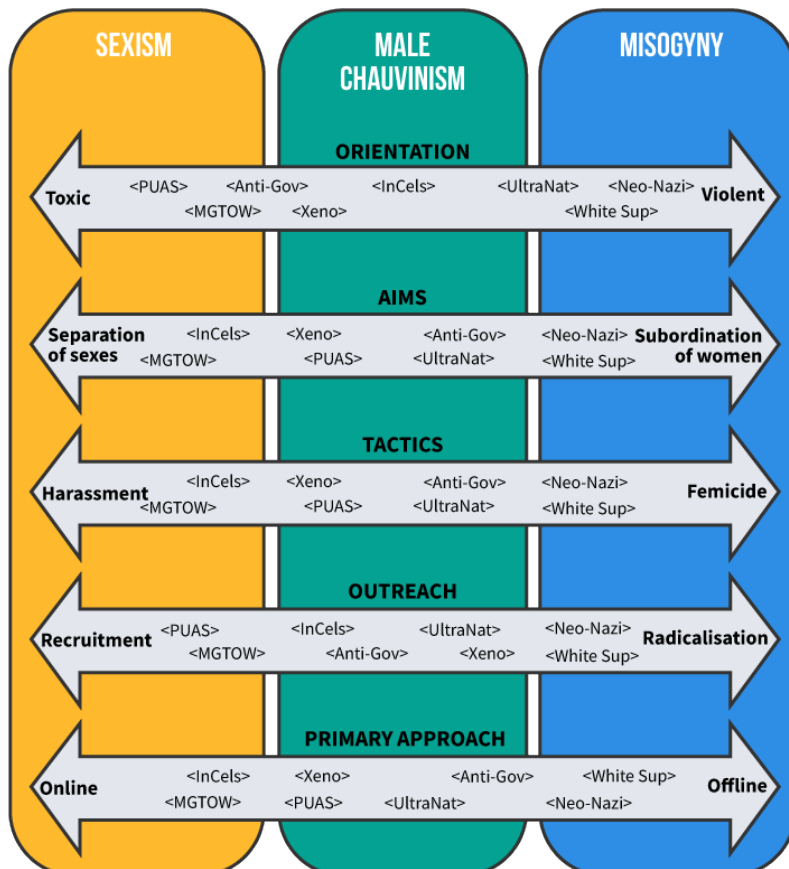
SEXISM

MALE CHAUVINISM

MISOGYNY

ORIENTATION

Toxic <PUAS> <Anti-Gov> <InCels> <UltraNat> <Neo-Nazi> Violent
<MGTOW> <Xeno> <White Sup>

AIMS

Separation of sexes <InCels> <Xeno> <Anti-Gov> <Neo-Nazi> Subordination of women
<MGTOW> <PUAS> <UltraNat> <White Sup>

TACTICS

Harassment <InCels> <Xeno> <Anti-Gov> <Neo-Nazi> Femicide
<MGTOW> <PUAS> <UltraNat> <White Sup>

OUTREACH

Recruitment <PUAS> <InCels> <UltraNat> <Neo-Nazi> Radicalisation
<MGTOW> <Anti-Gov> <Xeno> <White Sup>

PRIMARY APPROACH

Online <InCels> <Xeno> <Anti-Gov> <White Sup> Offline
<MGTOW> <PUAS> <UltraNat> <Neo-Nazi>